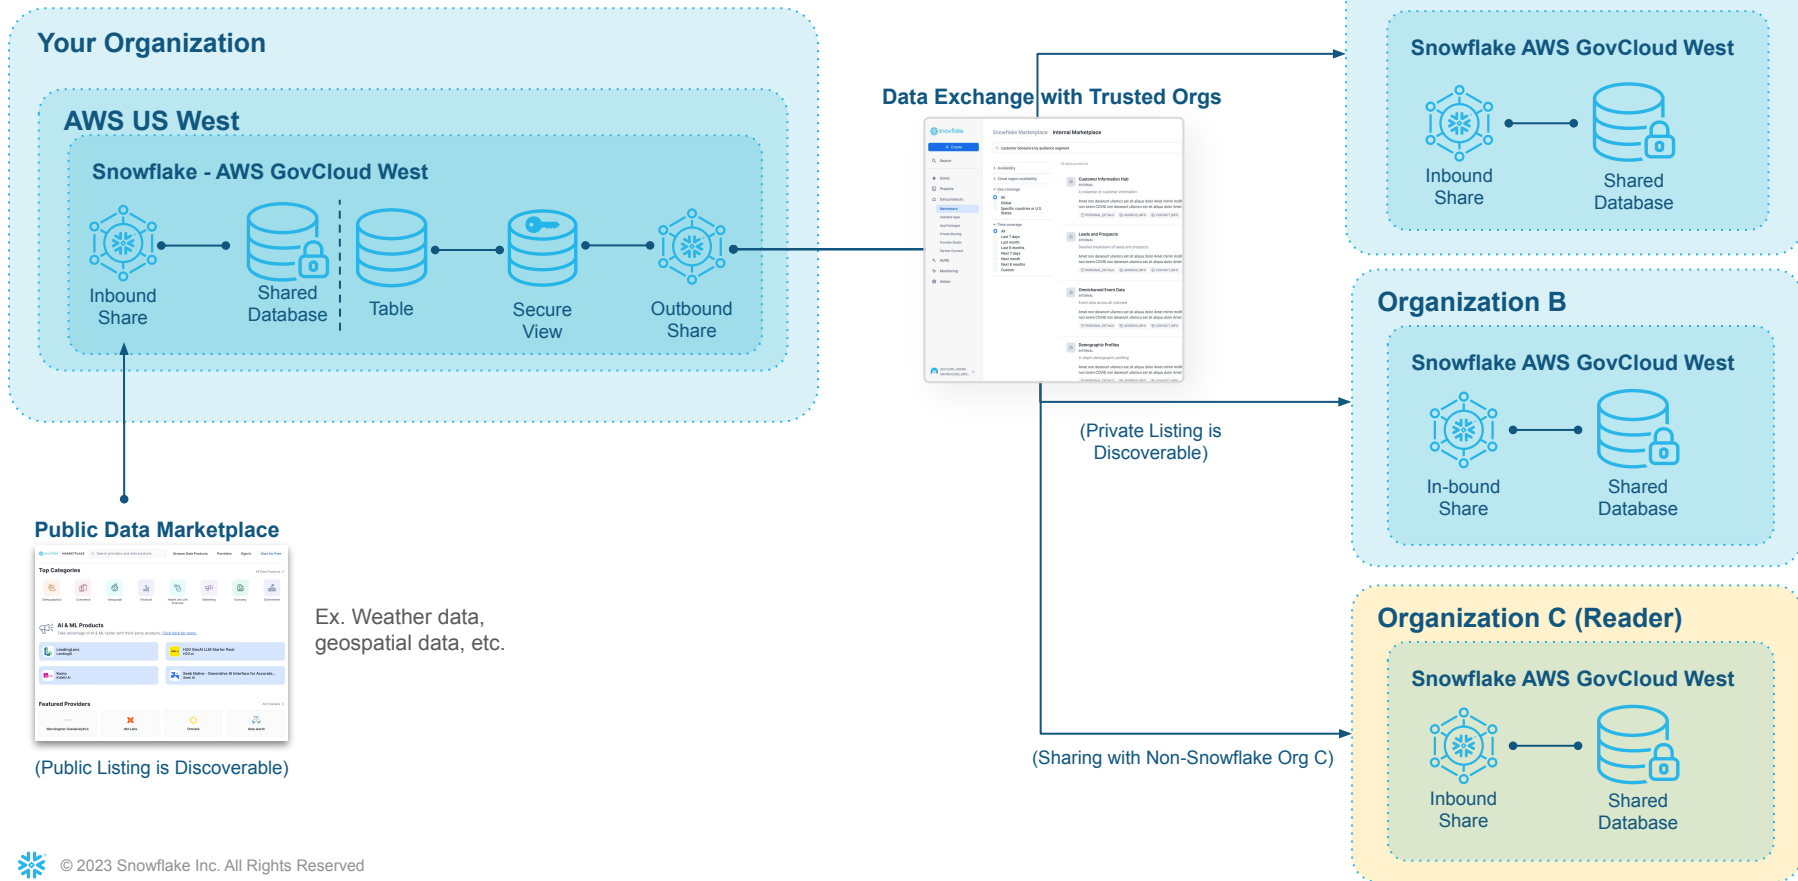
Your Organization

AWS US West

Snowflake - AWS GovCloud West

Inbound Share

Shared Database

Table

Secure View

Outbound Share

Data Exchange with Trusted Orgs

(Private Listing is Discoverable)

(Sharing with Non-Snowflake Org C)

Public Data Marketplace

Top Categories

AI & ML Products

Featured Providers

(Public Listing is Discoverable)

Ex. Weather data, geospatial data, etc.

Snowflake AWS GovCloud West

Inbound Share

Shared Database

Organization B

Snowflake AWS GovCloud West

In-bound Share

Shared Database

Organization C (Reader)

Snowflake AWS GovCloud West

Inbound Share

Shared Database

© 2023 Snowflake Inc. All Rights Reserved